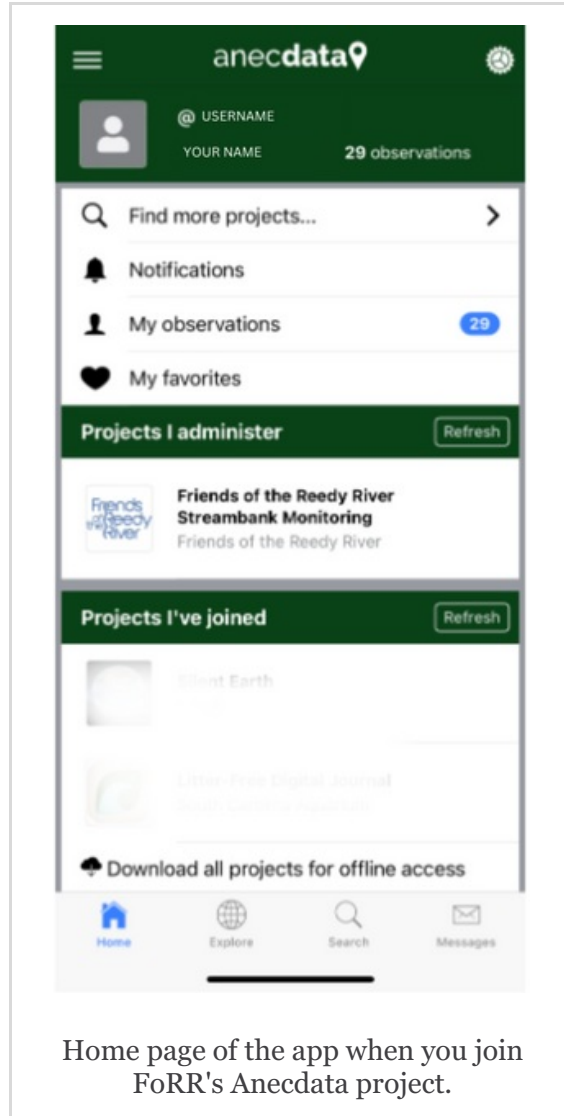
anecdata

@ USERNAME

YOUR NAME

29 observations

Find more projects...

Notifications

My observations 29

My favorites

Projects I administer

Refresh

Friends of the Reedy River

Friends of the Reedy River Streambank Monitoring

Friends of the Reedy River

Projects I've joined

Refresh

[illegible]

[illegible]

Download all projects for offline access

Home

Explore

Search

Messages

Home page of the app when you join FoRR's Anecdata project.